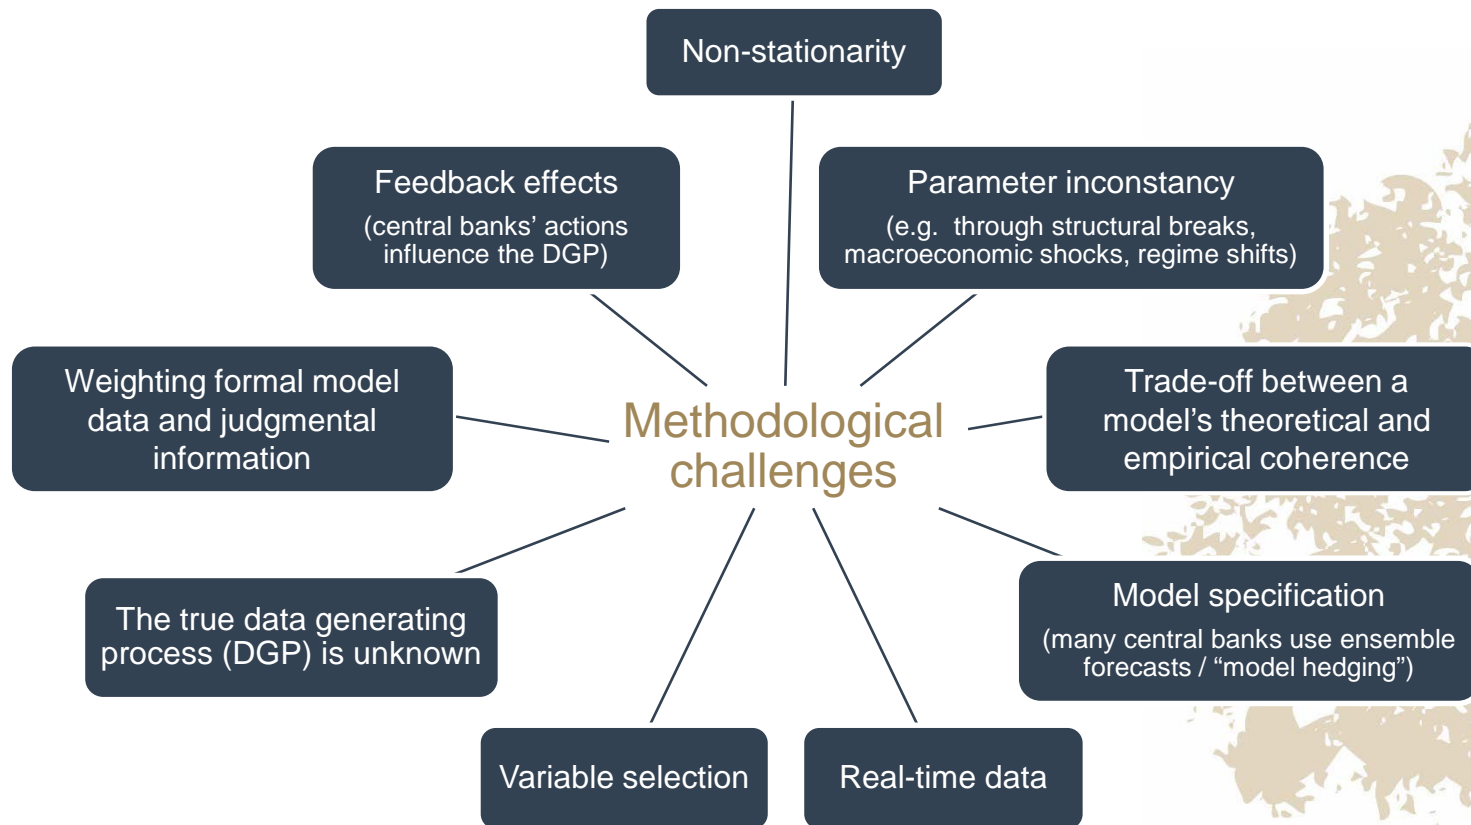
Non-stationarity

Feedback effects
(central banks' actions influence the DGP)

Parameter inconstancy
(e.g. through structural breaks, macroeconomic shocks, regime shifts)

Weighting formal model data and judgmental information

Methodological challenges

Trade-off between a model's theoretical and empirical coherence

The true data generating process (DGP) is unknown

Model specification
(many central banks use ensemble forecasts / "model hedging")

Variable selection

Real-time data